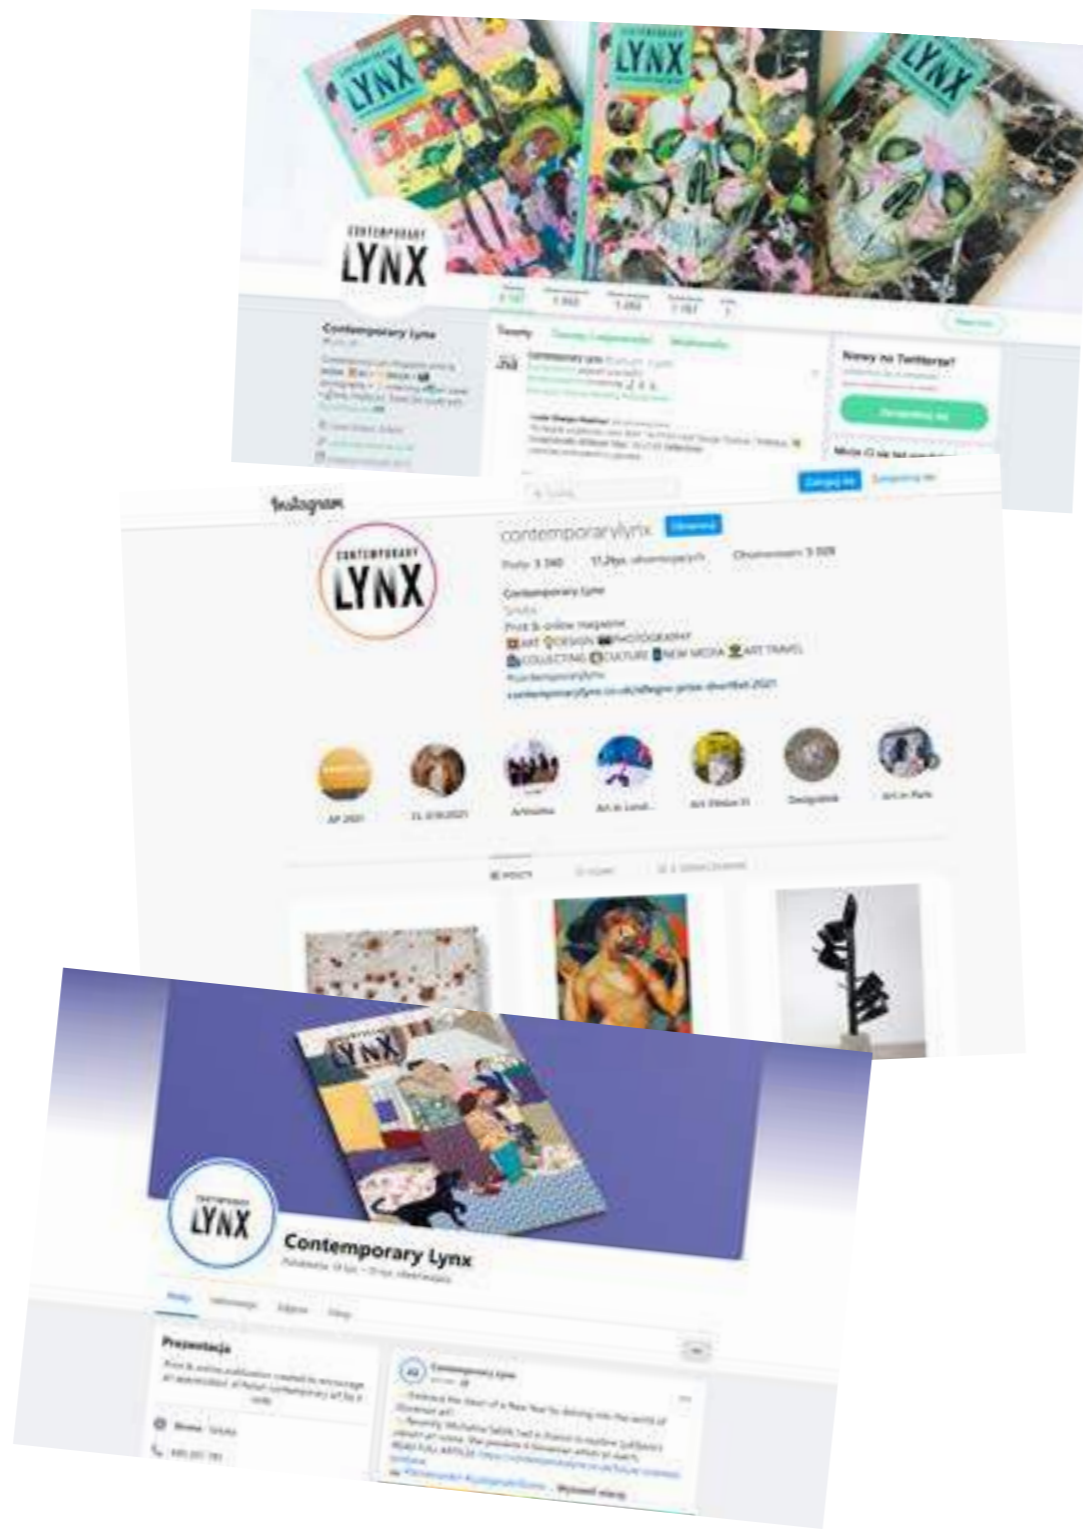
LYNX

LYNX

LYNX

CONTEMPORARY LYNX

Contemporary Lynx

Tweety

Nowy na Twitterze?

Zarejestruj się

Instagram

Zaloguj się

Zarejestruj się

CONTEMPORARY LYNX

contemporarylynx

Obserwuj

Obserwowani: 3 509

Contemporary Lynx

Print & online magazine

ART DESIGN PHOTOGRAPHY

COLLECTING CULTURE NEW MEDIA ART TRAVEL

#contemporarylynx

AP 2021

Artissima

Art in Lond...

Art Weekend

Art in Paris

POSTY

CONTEMPORARY LYNX

LYNX

Contemporary Lynx

Prezentacja

Print & online publication created to encourage an appreciation of Polish contemporary art

Contemporary Lynx

READ FULL ARTICLE

#contemporaryart

Wyświetl więcej